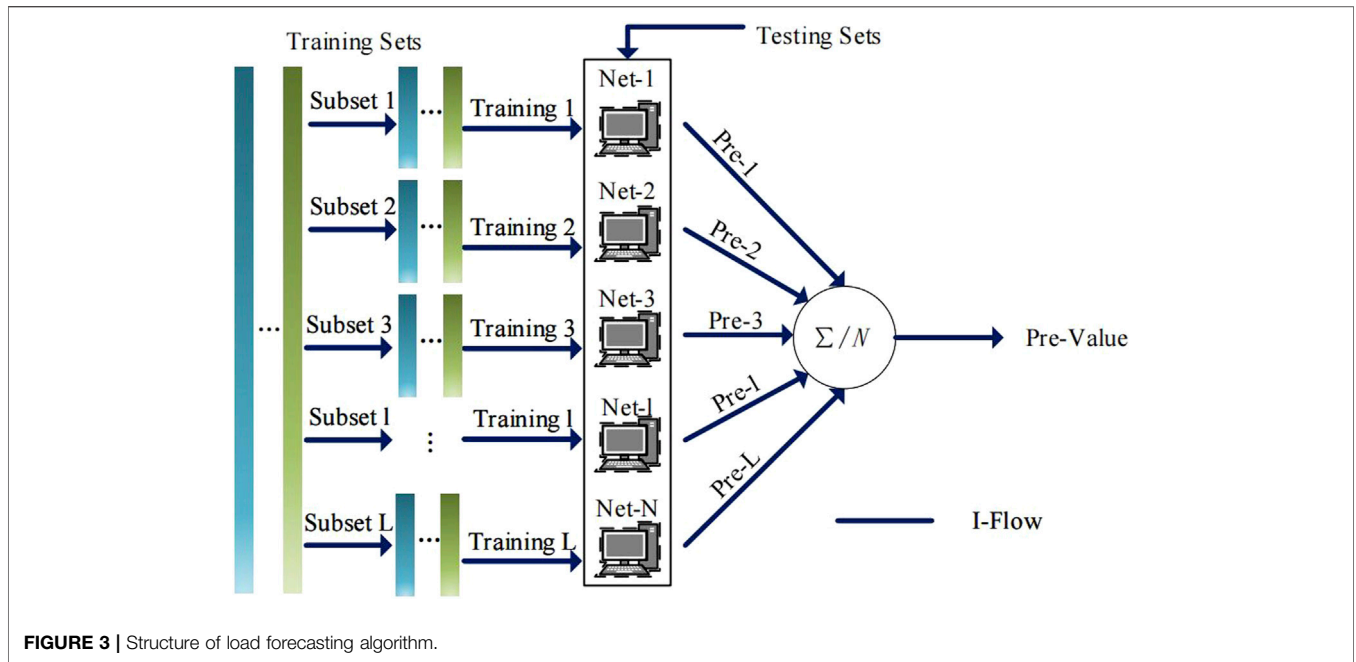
Training Sets

Testing Sets

Subset 1

Training 1

Net-1

Pre-1

Subset 2

Training 2

Net-2

Pre-2

Subset 3

Training 3

Net-3

Pre-3

$\Sigma / N$

Pre-Value

Subset l

Training l

Net-l

Pre-l

Subset L

Training L

Net-N

Pre-L

I-Flow

**FIGURE 3 |** Structure of load forecasting algorithm.